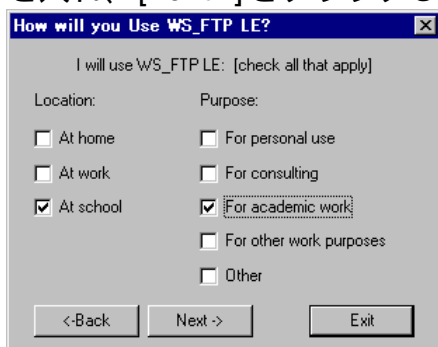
How will you Use WS_FTP LE?

I will use WS_FTP LE: [check all that apply]

Location:
At home
At work
At school

Purpose:
For personal use
For consulting
For academic work
For other work purposes
Other

<-Back
Next ->
Exit